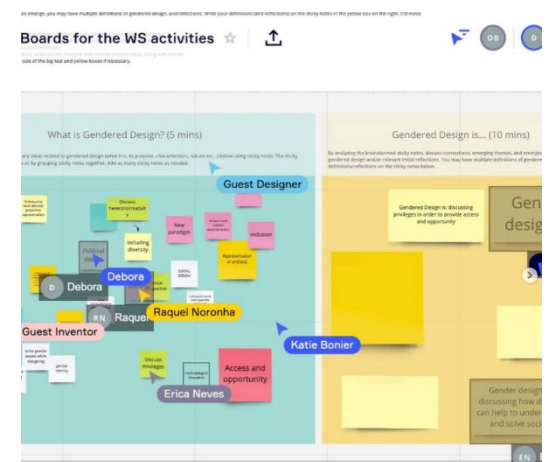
Boards for the WS activities

What is Gendered Design? (5 mins)

Gendered Design is... (10 mins)

Guest Designer

Discuss heteronormativity

New paradigm

Including diversity

Inclusion

Representation of artifacts

Political design

Debora

D Debora

RN Raquel

Raquel Noronha

Guest Inventor

Katie Bonier

Discuss privileges

Access and opportunity

Erica Neves

Gendered Design is discussing privileges in order to provide access and opportunity

Gen design

Gender design discussing how d can help to under and solve soci

EN